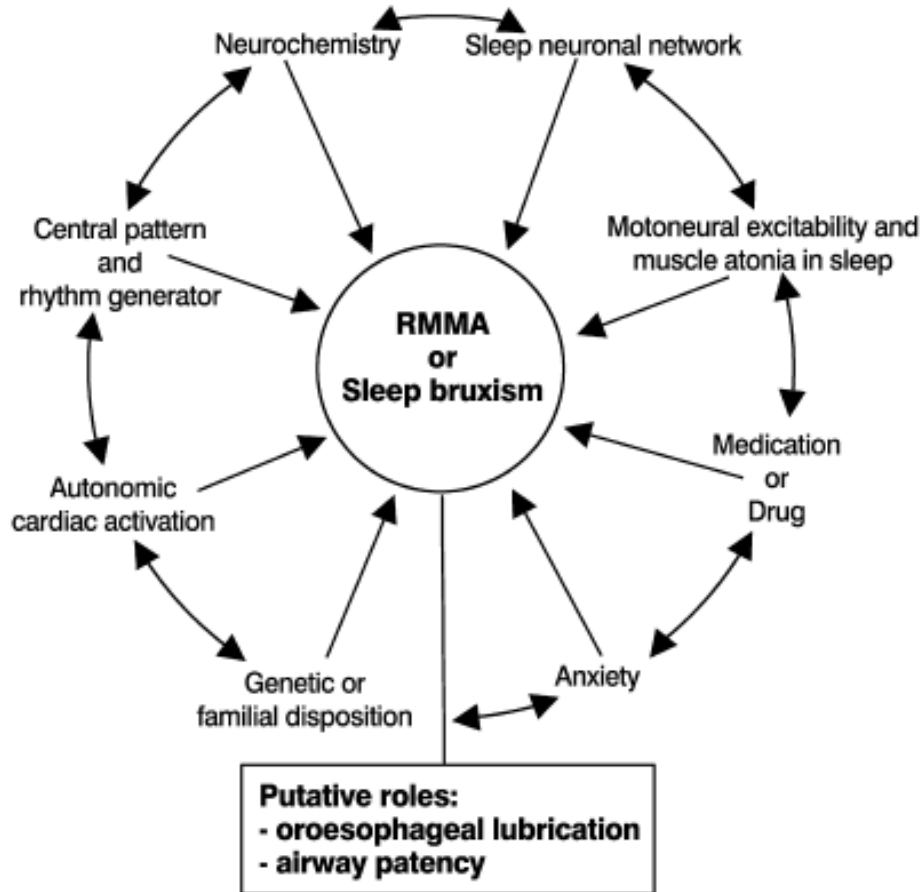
Neurochemistry

Sleep neuronal network

Central pattern and rhythm generator

Motoneural excitability and muscle atonia in sleep

RMMA or Sleep bruxism

Medication or Drug

Autonomic cardiac activation

Genetic or familial disposition

Anxiety

Putative roles:
- oroesophageal lubrication
- airway patency